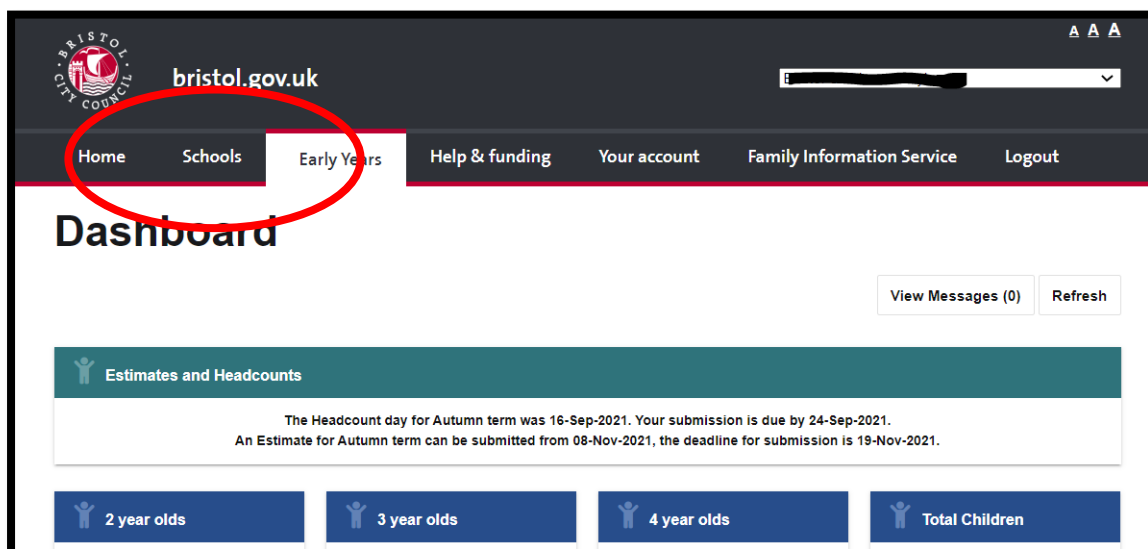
BRISTOL CITY COUNCIL

bristol.gov.uk

A A A

Home Schools Early Years Help & funding Your account Family Information Service Logout

Dashboard

View Messages (0) Refresh

Estimates and Headcounts

The Headcount day for Autumn term was 16-Sep-2021. Your submission is due by 24-Sep-2021.
An Estimate for Autumn term can be submitted from 08-Nov-2021, the deadline for submission is 19-Nov-2021.

2 year olds

3 year olds

4 year olds

Total Children